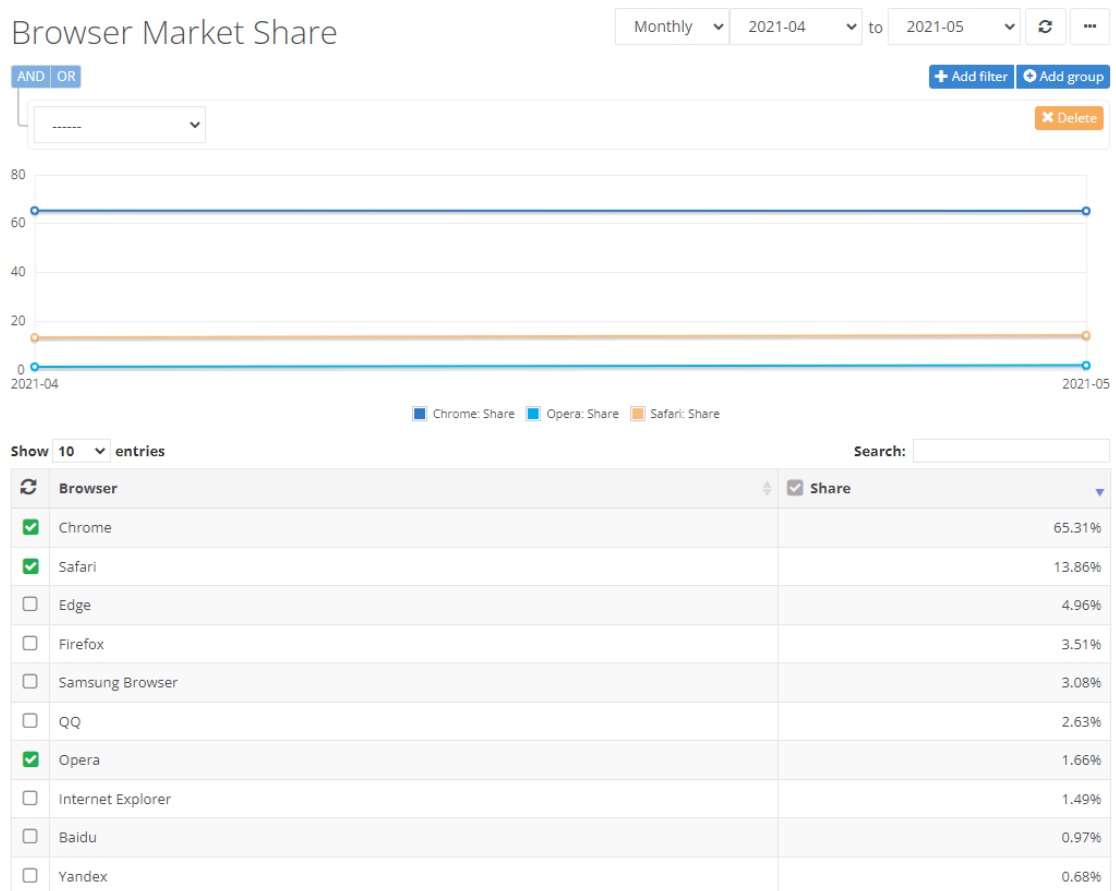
Browser Market Share

Monthly 2021-04 to 2021-05 ···

AND OR

+ Add filter + Add group

------

✖ Delete

80
60
40
20
0
2021-04
2021-05

Chrome: Share Opera: Share Safari: Share

Show 10 entries

Search:

| | Browser | Share |
|---|---|---|
| ☑ | Chrome | 65.31% |
| ☑ | Safari | 13.86% |
| ☐ | Edge | 4.96% |
| ☐ | Firefox | 3.51% |
| ☐ | Samsung Browser | 3.08% |
| ☐ | QQ | 2.63% |
| ☑ | Opera | 1.66% |
| ☐ | Internet Explorer | 1.49% |
| ☐ | Baidu | 0.97% |
| ☐ | Yandex | 0.68% |